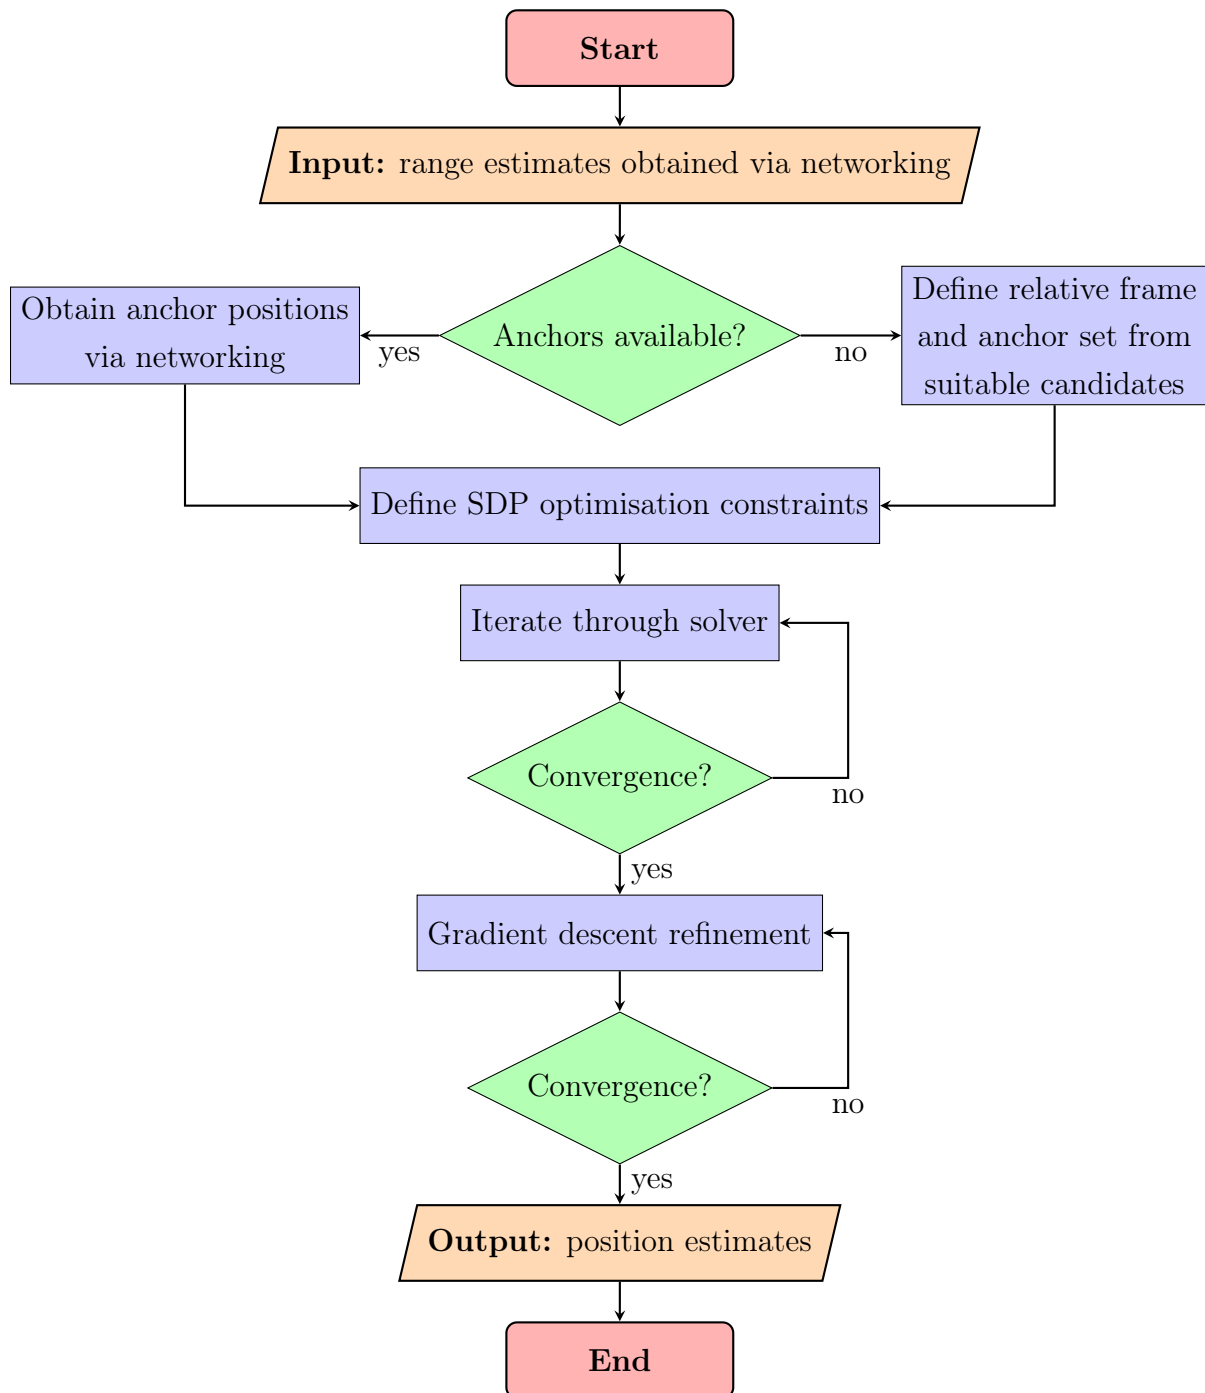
Start

Input: range estimates obtained via networking

Obtain anchor positions via networking

yes

Anchors available?

no

Define relative frame and anchor set from suitable candidates

Define SDP optimisation constraints

Iterate through solver

Convergence?

no

yes

Gradient descent refinement

Convergence?

no

yes

Output: position estimates

End